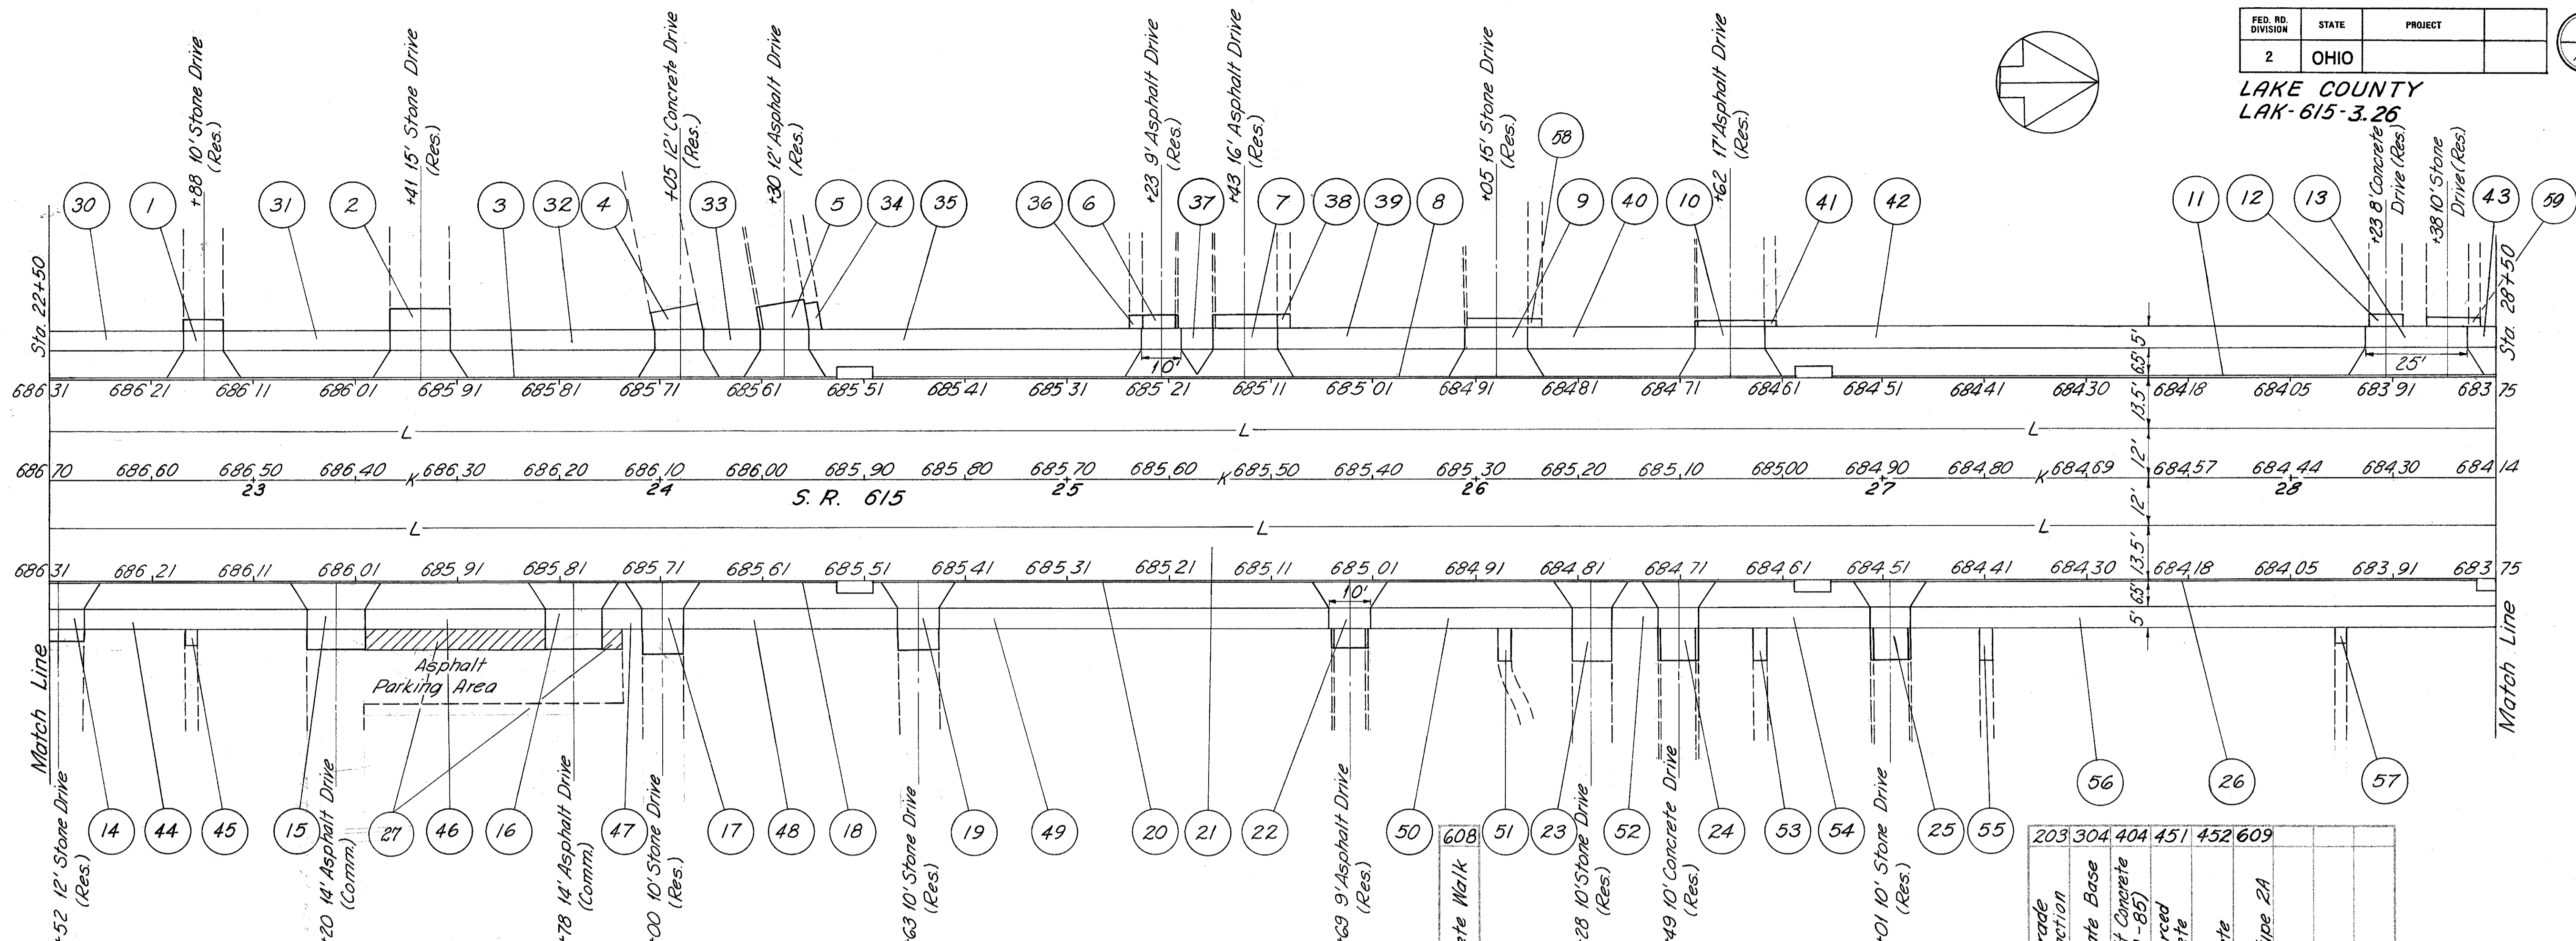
| FED. RD. DIVISION | STATE | PROJECT | |
|---|---|---|---|
| 2 | OHIO | | |

LAKE COUNTY
LAK-615-3.26

+88 10' Stone Drive (Res.)
+41 15' Stone Drive (Res.)
+05 12' Concrete Drive (Res.)
+30 12' Asphalt Drive (Res.)
+23 9' Asphalt Drive (Res.)
+43 16' Asphalt Drive (Res.)
+05 15' Stone Drive (Res.)
+62 17' Asphalt Drive (Res.)
+23 8' Concrete Drive (Res.)
+38 10' Stone Drive (Res.)

30 1 31 2 3 32 4 33 5 34 35 36 6 37 7 38 39 8 58 9 40 10 41 42 11 12 13 43 59

Sta. 22+50
Sta. 28+50

10' 25'
6.5' 5' 13.5' 12' 12' 13.5' 6.5' 5'

686.31 686.21 686.11 686.01 685.91 685.81 685.71 685.61 685.51 685.41 685.31 685.21 685.11 685.01 684.91 684.81 684.71 684.61 684.51 684.41 684.30 684.18 684.05 683.91 683.75

L L L

686.70 686.60 686.50 686.40 K 686.30 686.20 686.10 686.00 685.90 685.80 685.70 685.60 K 685.50 685.40 685.30 685.20 685.10 685.00 684.90 684.80 K 684.69 684.57 684.44 684.30 684.14
23 24 S. R. 615 25 26 27 28

L L L

686.31 686.21 686.11 686.01 685.91 685.81 685.71 685.61 685.51 685.41 685.31 685.21 685.11 685.01 684.91 684.81 684.71 684.61 684.51 684.41 684.30 684.18 684.05 683.91 683.75

10'

Asphalt Parking Area

Match Line
Match Line

+52 12' Stone Drive (Res.)
+20 14' Asphalt Drive (Comm.)
+78 14' Asphalt Drive (Comm.)
+00 10' Stone Drive (Res.)
+63 10' Stone Drive (Res.)
+69 9' Asphalt Drive (Res.)
+28 10' Stone Drive (Res.)
+49 10' Concrete Drive (Res.)
+01 10' Stone Drive (Res.)

14 44 45 15 27 46 16 47 17 48 18 19 49 20 21 22 50 51 23 52 24 53 54 25 55 56 26 57

608
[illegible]ete Walk

| 203 | 304 | 404 | 451 | 452 | 609 | | | |
|---|---|---|---|---|---|---|---|---|
| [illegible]rade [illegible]ction | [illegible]te Base | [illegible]t Concrete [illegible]-85) | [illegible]rced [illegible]te | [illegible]te | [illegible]ype 2A | | | |